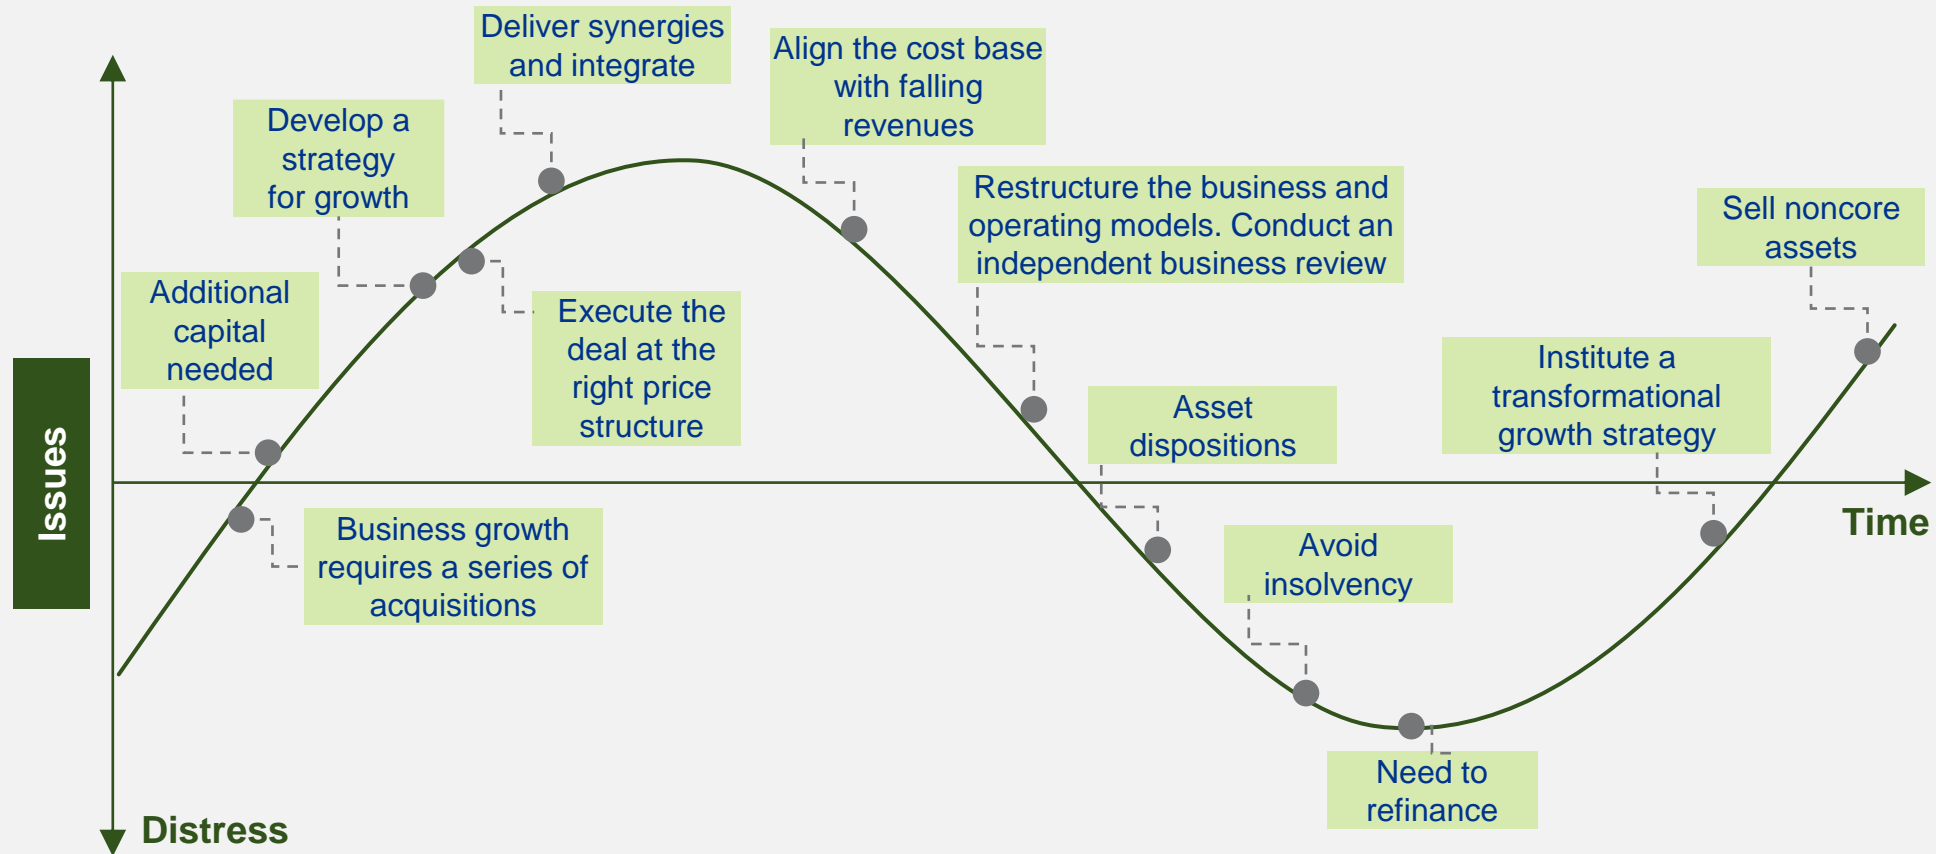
Deliver synergies and integrate

Align the cost base with falling revenues

Develop a strategy for growth

Restructure the business and operating models. Conduct an independent business review

Sell noncore assets

Additional capital needed

Execute the deal at the right price structure

Institute a transformational growth strategy

Asset dispositions

Issues

Time

Business growth requires a series of acquisitions

Avoid insolvency

Need to refinance

Distress